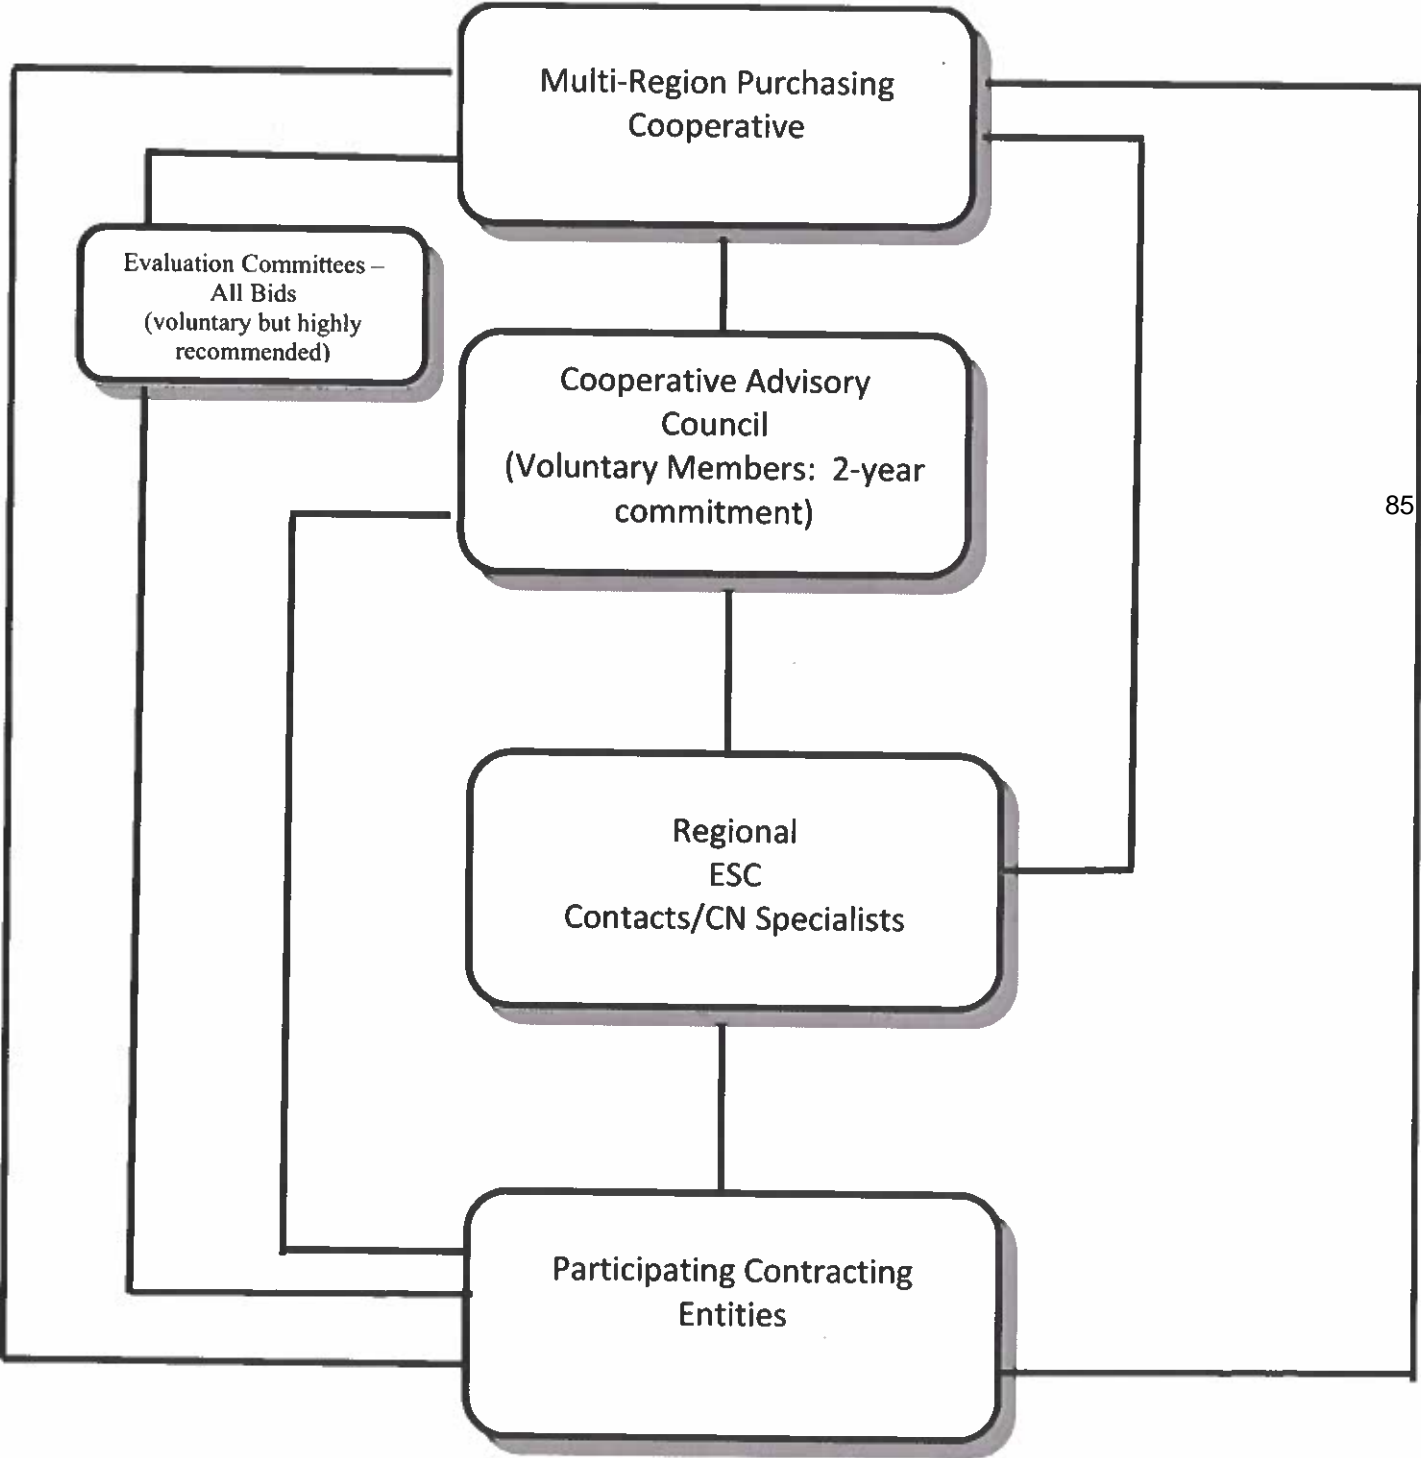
Multi-Region Purchasing Cooperative

Evaluation Committees – All Bids (voluntary but highly recommended)

Cooperative Advisory Council (Voluntary Members: 2-year commitment)

85

Regional ESC Contacts/CN Specialists

Participating Contracting Entities